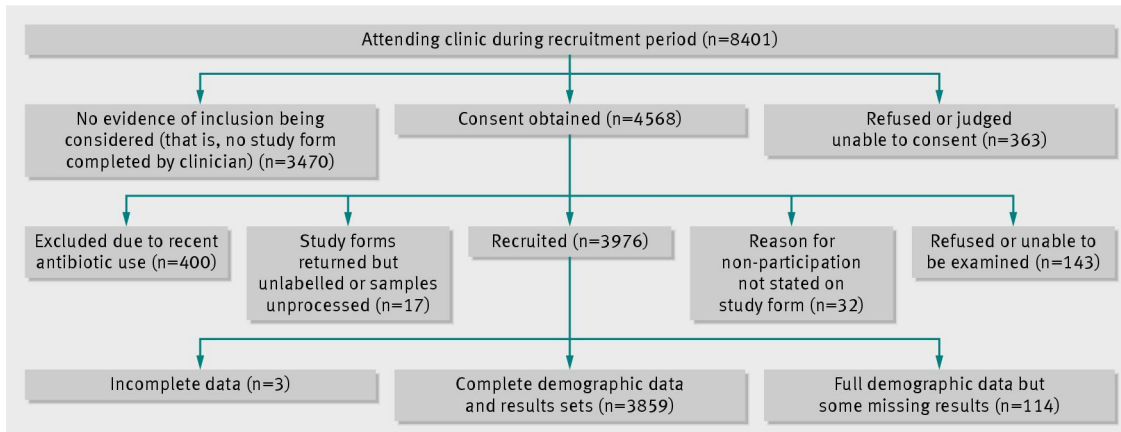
Attending clinic during recruitment period (n=8401)

No evidence of inclusion being considered (that is, no study form completed by clinician) (n=3470)

Consent obtained (n=4568)

Refused or judged unable to consent (n=363)

Excluded due to recent antibiotic use (n=400)

Study forms returned but unlabelled or samples unprocessed (n=17)

Recruited (n=3976)

Reason for non-participation not stated on study form (n=32)

Refused or unable to be examined (n=143)

Incomplete data (n=3)

Complete demographic data and results sets (n=3859)

Full demographic data but some missing results (n=114)